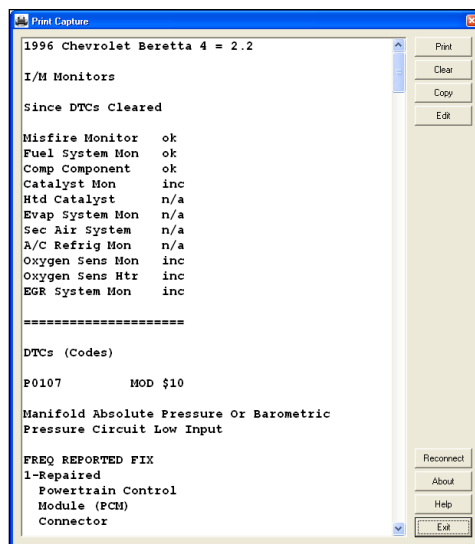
Print Capture

1996 Chevrolet Beretta 4 = 2.2

I/M Monitors

Since DTCs Cleared

| | |
|---|---|
| Misfire Monitor | ok |
| Fuel System Mon | ok |
| Comp Component | ok |
| Catalyst Mon | inc |
| Htd Catalyst | n/a |
| Evap System Mon | n/a |
| Sec Air System | n/a |
| A/C Refrig Mon | n/a |
| Oxygen Sens Mon | inc |
| Oxygen Sens Htr | inc |
| EGR System Mon | inc |

=====================

DTCs (Codes)

P0107 MOD $10

Manifold Absolute Pressure Or Barometric Pressure Circuit Low Input

FREQ REPORTED FIX
1-Repaired
Powertrain Control
Module (PCM)
Connector

Print
Clear
Copy
Edit
Reconnect
About
Help
Exit